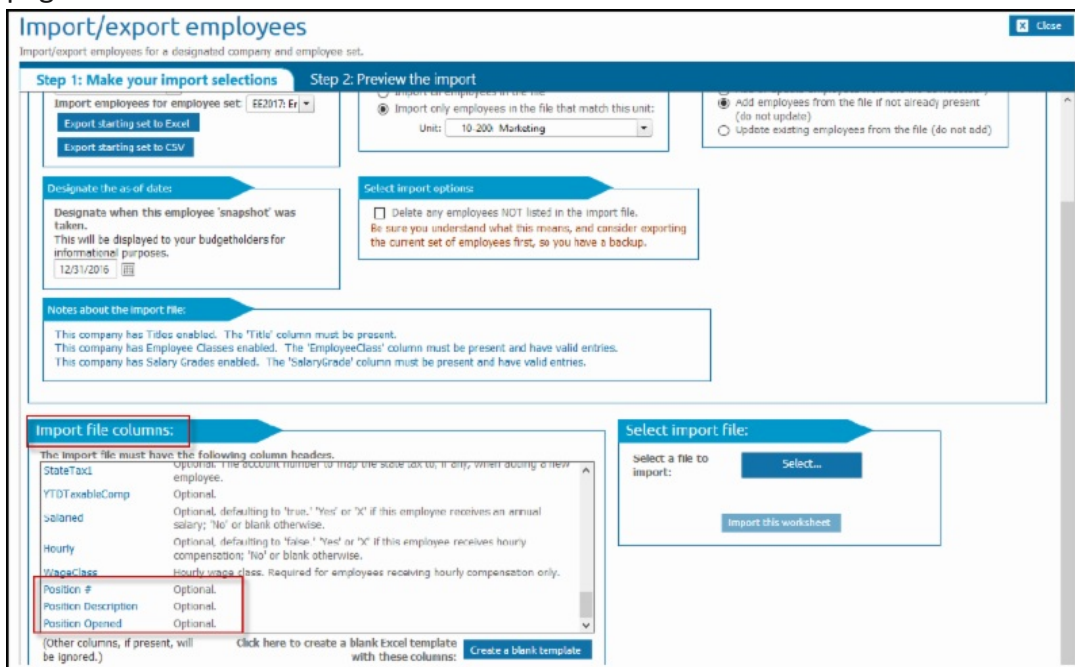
Import/export employees

Close

Import/export employees for a designated company and employee set.

Step 1: Make your import selections

Step 2: Preview the import

Import employees for employee set: EE2017: Er

Export starting set to Excel

Export starting set to CSV

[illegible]

Import only employees in the file that match this unit:

Unit: 10-200: Marketing

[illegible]

Add employees from the file if not already present (do not update)

Update existing employees from the file (do not add)

Designate the as-of date:

Designate when this employee 'snapshot' was taken.
This will be displayed to your budgetholders for informational purposes.

12/31/2016

Select import options:

Delete any employees NOT listed in the import file.
Be sure you understand what this means, and consider exporting the current set of employees first, so you have a backup.

Notes about the import file:

This company has Titles enabled. The 'Title' column must be present.
This company has Employee Classes enabled. The 'EmployeeClass' column must be present and have valid entries.
This company has Salary Grades enabled. The 'SalaryGrade' column must be present and have valid entries.

Import file columns:

The import file must have the following column headers.

| | |
|---|---|
| StateTax1 | Optional. The account number to map the state tax to, if any, when adding a new employee. |
| YTDTaxableComp | Optional. |
| Salaried | Optional, defaulting to 'true.' 'Yes' or 'X' if this employee receives an annual salary; 'No' or blank otherwise. |
| Hourly | Optional, defaulting to 'false.' 'Yes' or 'X' if this employee receives hourly compensation; 'No' or blank otherwise. |
| WageClass | Hourly wage class. Required for employees receiving hourly compensation only. |
| Position # | Optional. |
| Position Description | Optional. |
| Position Opened | Optional. |

(Other columns, if present, will be ignored.)

Click here to create a blank Excel template with these columns:

Create a blank template

Select import file:

Select a file to import:

Select...

Import this worksheet